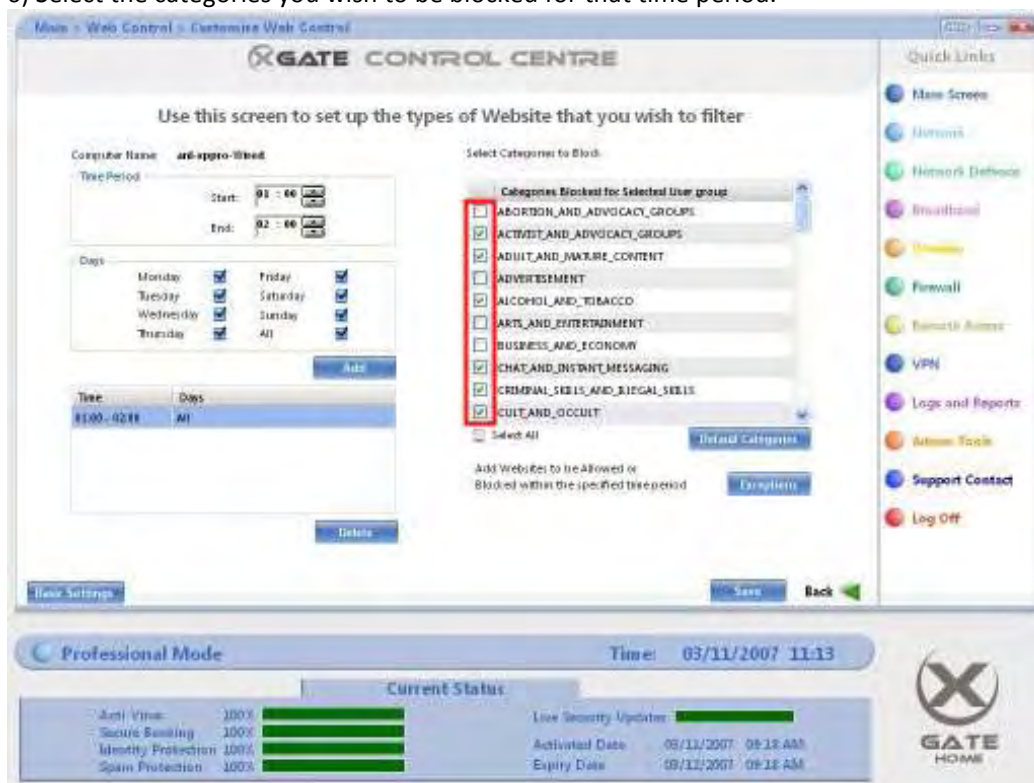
6) Select the categories you wish to be blocked for that time period.

Main > Web Control > Customise Web Control

XGATE CONTROL CENTRE

Quick Links

Use this screen to set up the types of Website that you wish to filter

Computer Name: ant-xppro-Vmed

Time Period

Start: 01 : 00

End: 02 : 00

Days

Monday Friday
Tuesday Saturday
Wednesday Sunday
Thursday All

Add

| Time | Days |
|---|---|
| 01:00 - 02:00 | All |

Delete

Select Categories to Block

Categories Blocked for Selected User group

ABORTION_AND_ADVOCACY_GROUPS
ACTIVIST_AND_ADVOCACY_GROUPS
ADULT_AND_MATURE_CONTENT
ADVERTISEMENT
ALCOHOL_AND_TOBACCO
ARTS_AND_ENTERTAINMENT
BUSINESS_AND_ECONOMY
CHAT_AND_INSTANT_MESSAGING
CRIMINAL_SKILLS_AND_ILLEGAL_SKILLS
CULT_AND_OCCULT

Select All

Default Categories

Add Websites to be Allowed or Blocked within the specified time period

Exceptions

Main Screen
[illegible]
Network Defence
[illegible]
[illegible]
Firewall
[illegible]
VPN
Logs and Reports
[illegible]
Support Contact
Log Off

Basic Settings

Save

Back

Professional Mode

Time: 03/11/2007 11:13

Current Status

Anti Virus 100%
Secure Banking 100%
Identity Protection 100%
Spam Protection 100%

Live Security Updates

Activated Date 03/11/2007 09:18 AM
Expiry Date 03/12/2007 09:18 AM

GATE HOME